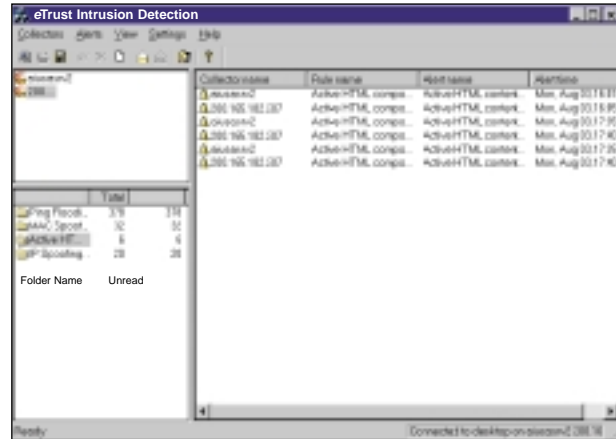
eTrust Intrusion Detection

Collectors Alerts View Settings Help

| Collector name | Rule name | Alert name | Alert time |
|---|---|---|---|
| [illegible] | Active HTML compo... | Active HTML content... | Mon, Aug 30 13:51 |
| 200.165.183.207 | Active HTML compo... | Active HTML content... | Mon, Aug 30 13:5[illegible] |
| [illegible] | Active HTML compo... | Active HTML content... | Mon, Aug 30 17:55 |
| 200.165.183.207 | Active HTML compo... | Active HTML content... | Mon, Aug 30 17:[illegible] |
| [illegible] | Active HTML compo... | Active HTML content... | Mon, Aug 30 17:55 |
| 200.165.183.207 | Active HTML compo... | Active HTML content... | Mon, Aug 30 17:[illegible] |

| | Total | |
|---|---|---|
| Ping Flood... | 378 | 378 |
| MAC Spoof... | 32 | 32 |
| Active HT... | 6 | 6 |
| IP Spoofing... | 28 | 28 |

Folder Name Unread

Ready

Connected to desktop on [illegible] 200.16